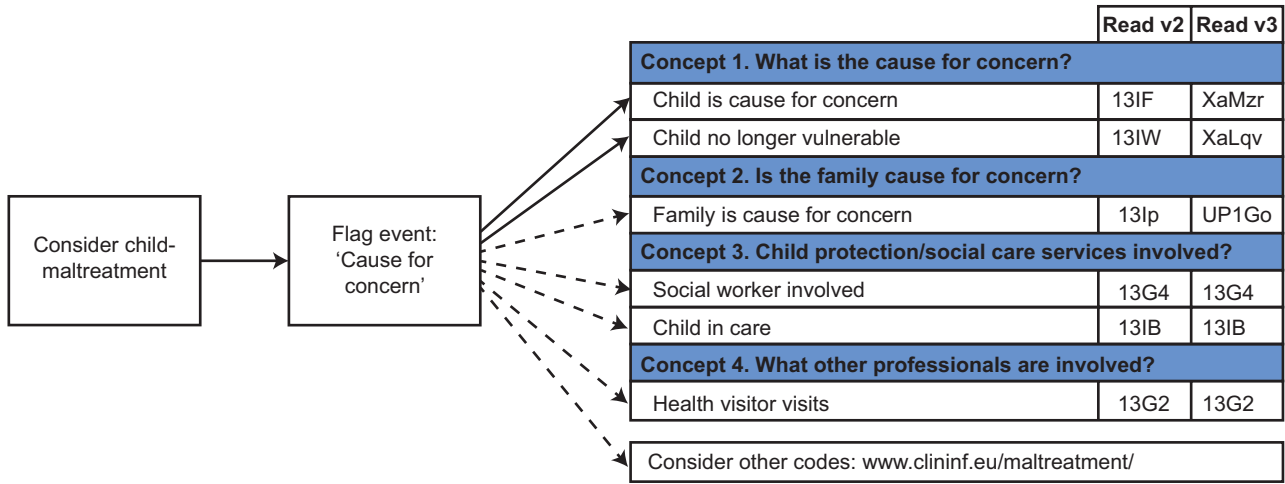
Consider child-maltreatment

Flag event: ‘Cause for concern’

| | Read v2 | Read v3 |
|---|---|---|
| **Concept 1. What is the cause for concern?** | | |
| Child is cause for concern | 13IF | XaMzr |
| Child no longer vulnerable | 13IW | XaLqv |
| **Concept 2. Is the family cause for concern?** | | |
| Family is cause for concern | 13Ip | UP1Go |
| **Concept 3. Child protection/social care services involved?** | | |
| Social worker involved | 13G4 | 13G4 |
| Child in care | 13IB | 13IB |
| **Concept 4. What other professionals are involved?** | | |
| Health visitor visits | 13G2 | 13G2 |

Consider other codes: www.clininf.eu/maltreatment/